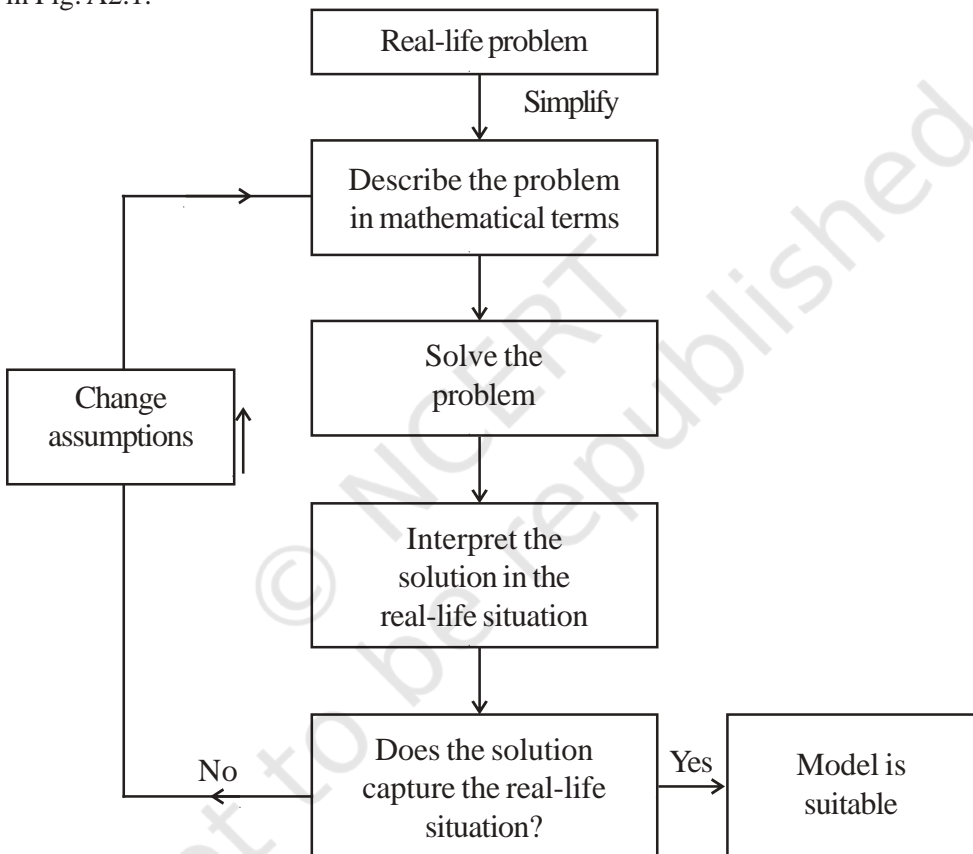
in Fig. A2.1.

Real-life problem

Simplify

Describe the problem in mathematical terms

Solve the problem

Interpret the solution in the real-life situation

Does the solution capture the real-life situation?

Yes

Model is suitable

No

Change assumptions

© NCERT not to be republished